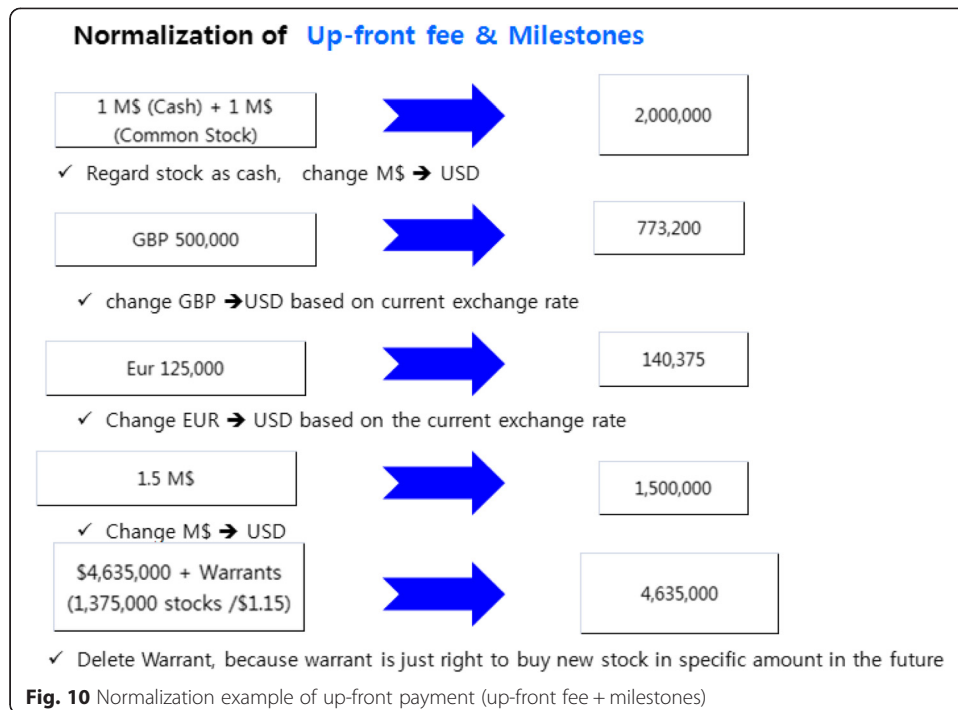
Normalization of Up-front fee & Milestones

1 M$ (Cash) + 1 M$ (Common Stock)

2,000,000

✓ Regard stock as cash, change M$ ➔ USD

GBP 500,000

773,200

✓ change GBP ➔USD based on current exchange rate

Eur 125,000

140,375

✓ Change EUR ➔ USD based on the current exchange rate

1.5 M$

1,500,000

✓ Change M$ ➔ USD

$4,635,000 + Warrants (1,375,000 stocks /$1.15)

4,635,000

✓ Delete Warrant, because warrant is just right to buy new stock in specific amount in the future

Fig. 10 Normalization example of up-front payment (up-front fee + milestones)